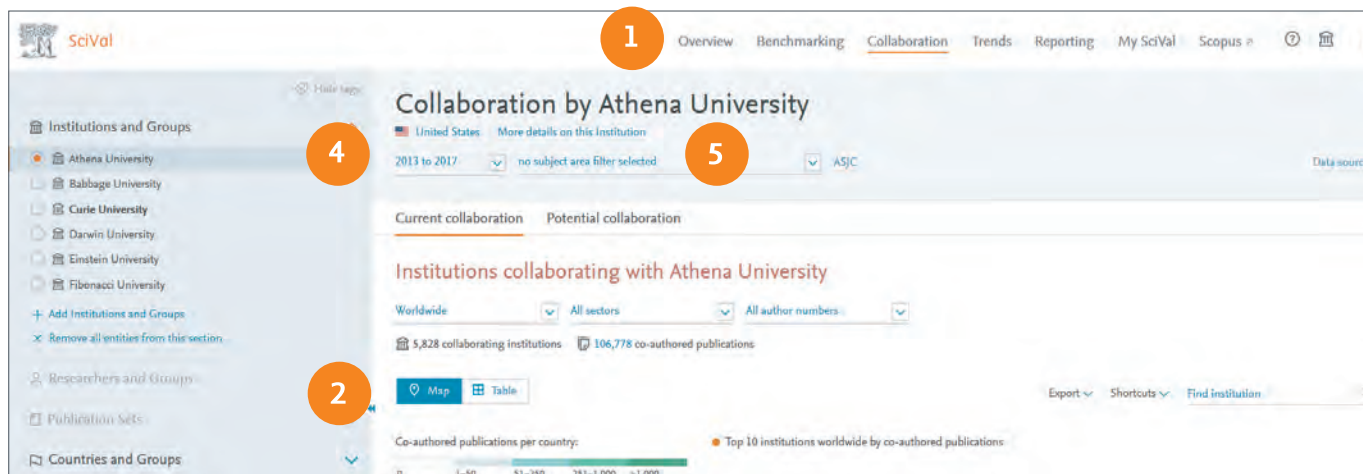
SciVal

1

Overview Benchmarking Collaboration Trends Reporting My SciVal Scopus

Hide tags

Institutions and Groups

Athena University
Babbage University
Curie University
Darwin University
Einstein University
Fibonacci University

+ Add Institutions and Groups
× Remove all entities from this section

Researchers and Groups

Publication Sets

Countries and Groups

Collaboration by Athena University

United States More details on this Institution

4

2013 to 2017 no subject area filter selected

5

ASJC

Data sourc

Current collaboration Potential collaboration

Institutions collaborating with Athena University

Worldwide All sectors All author numbers

5,828 collaborating institutions 106,778 co-authored publications

2

Map Table

Export Shortcuts Find institution

Co-authored publications per country:

Top 10 institutions worldwide by co-authored publications

1–50 51–250 251–1,000 >1,000